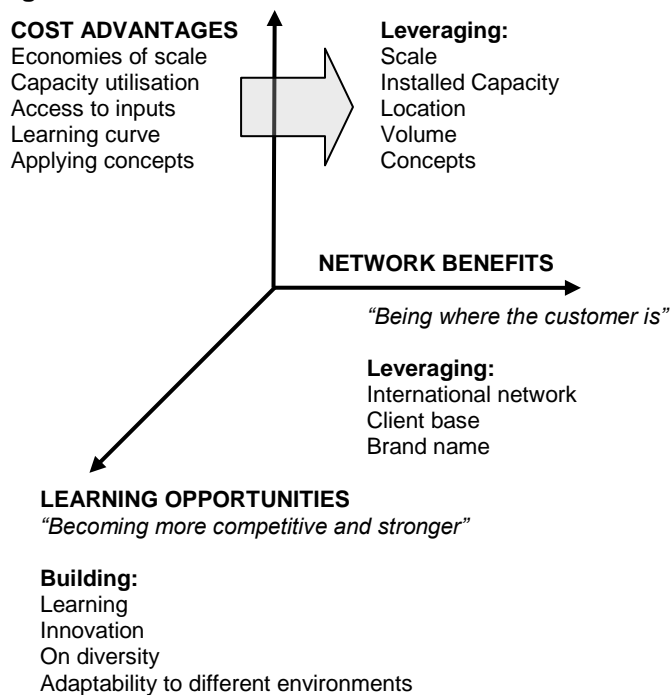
COST ADVANTAGES
Economies of scale
Capacity utilisation
Access to inputs
Learning curve
Applying concepts

Leveraging:
Scale
Installed Capacity
Location
Volume
Concepts

NETWORK BENEFITS
"Being where the customer is"

Leveraging:
International network
Client base
Brand name

LEARNING OPPORTUNITIES
"Becoming more competitive and stronger"

Building:
Learning
Innovation
On diversity
Adaptability to different environments